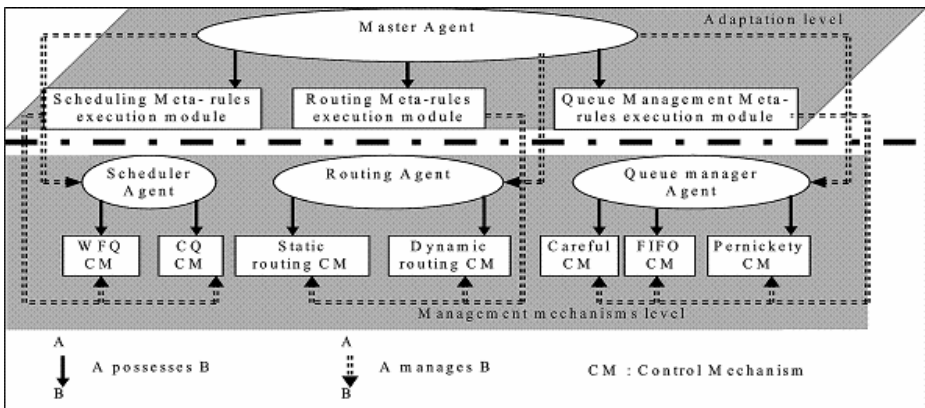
Master Agent

Adaptation level

Scheduling Meta-rules execution module

Routing Meta-rules execution module

Queue Management Meta-rules execution module

Scheduler Agent

Routing Agent

Queue manager Agent

WFQ CM

CQ CM

Static routing CM

Dynamic routing CM

Careful CM

FIFO CM

Pernickety CM

Management mechanisms level

A
B
A possesses B

A
B
A manages B

CM : Control Mechanism